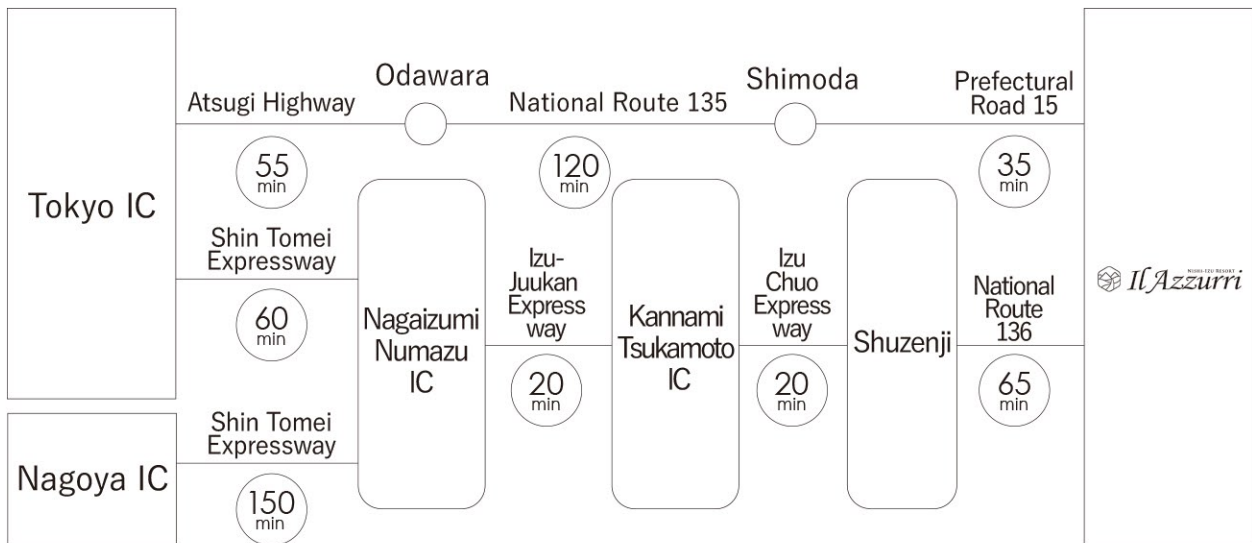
Tokyo IC

Nagoya IC

Atsugi Highway

Odawara

National Route 135

Shimoda

Prefectural Road 15

55 min

120 min

35 min

Shin Tomei Expressway

60 min

Shin Tomei Expressway

150 min

Nagaizumi Numazu IC

Izu-Juukan Express way

20 min

Kannami Tsukamoto IC

Izu Chuo Express way

20 min

Shuzenji

National Route 136

65 min

NISHI-IZU RESORT Il Azzurri